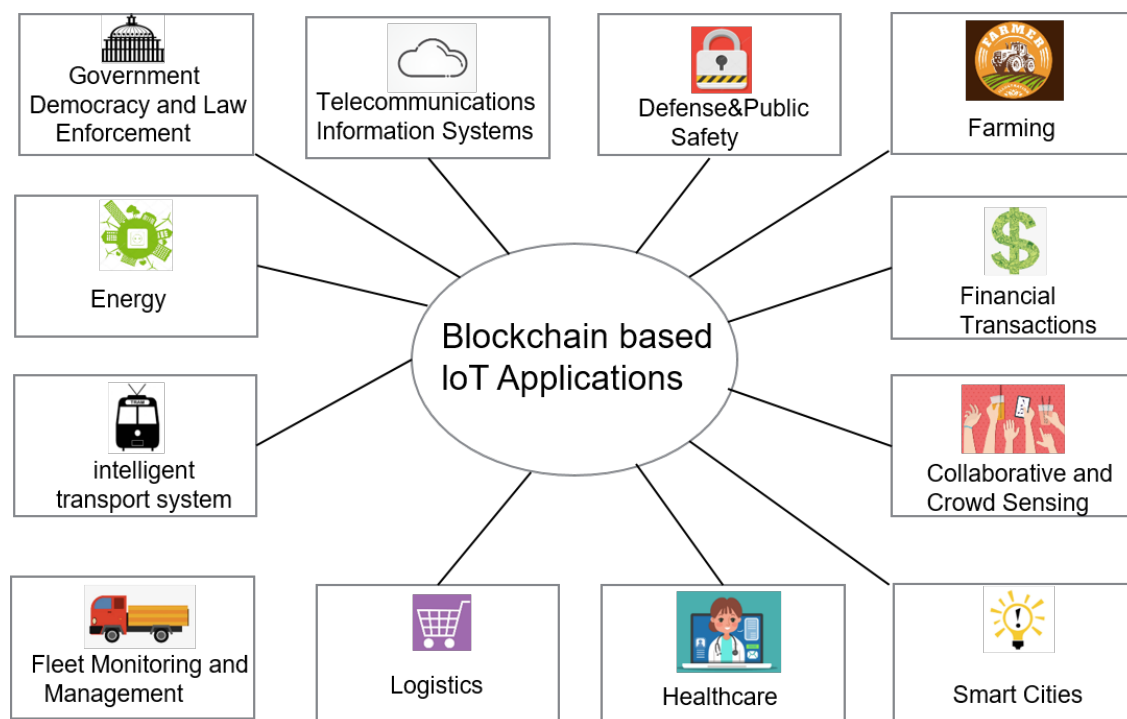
Government Democracy and Law Enforcement

Telecommunications Information Systems

Defense&Public Safety

FARMER

Farming

Energy

Blockchain based IoT Applications

Financial Transactions

intelligent transport system

Collaborative and Crowd Sensing

Fleet Monitoring and Management

Logistics

Healthcare

Smart Cities